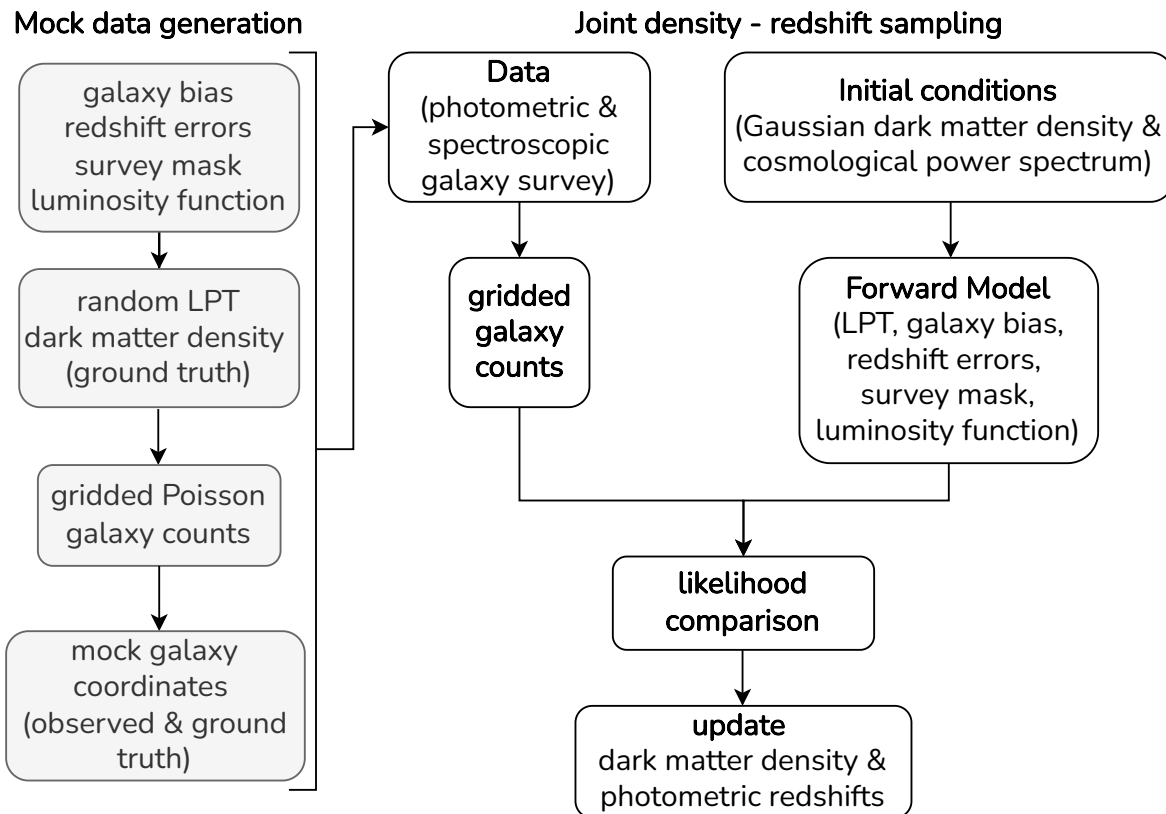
Mock data generation

galaxy bias
redshift errors
survey mask
luminosity function

random LPT
dark matter density
(ground truth)

gridded Poisson
galaxy counts

mock galaxy
coordinates
(observed & ground
truth)

Joint density - redshift sampling

Data
(photometric &
spectroscopic
galaxy survey)

Initial conditions
(Gaussian dark matter density &
cosmological power spectrum)

gridded
galaxy
counts

Forward Model
(LPT, galaxy bias,
redshift errors,
survey mask,
luminosity function)

likelihood
comparison

update
dark matter density &
photometric redshifts